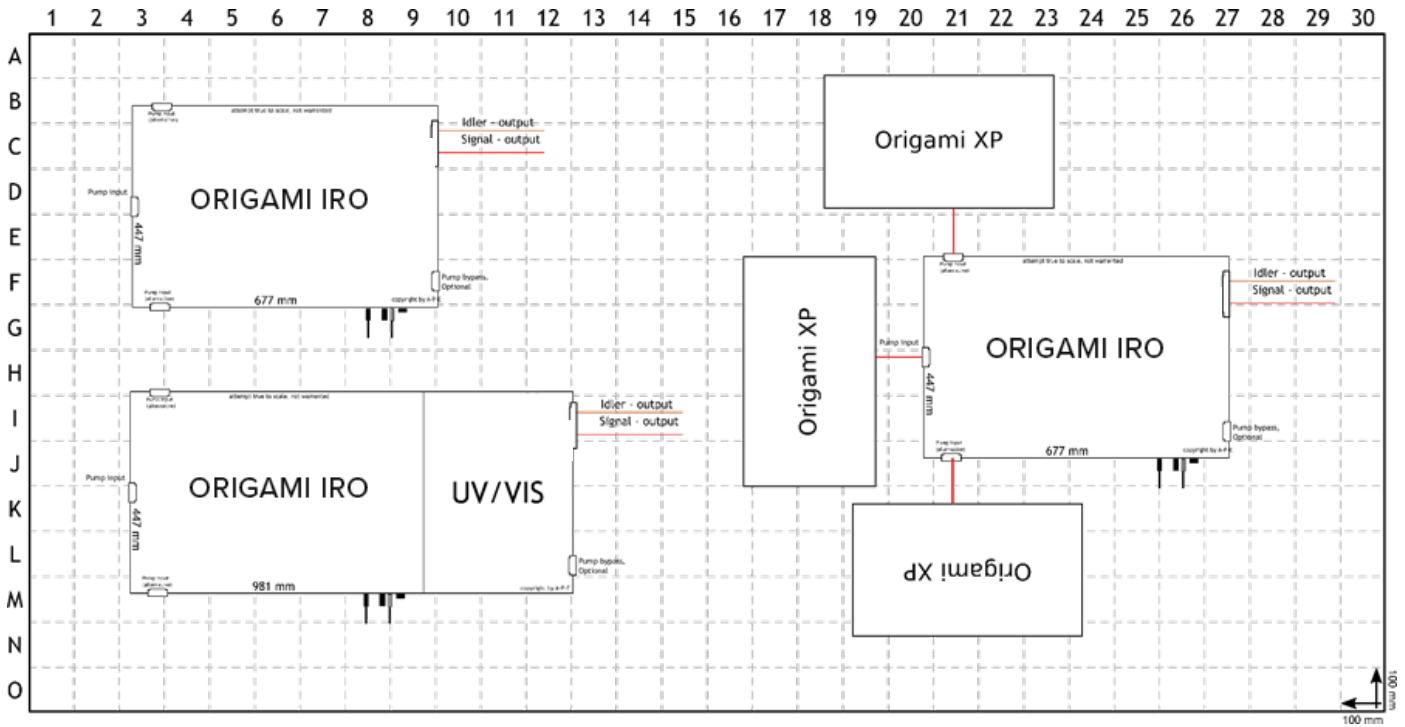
1 2 3 4 5 6 7 8 9 10 11 12 13 14 15 16 17 18 19 20 21 22 23 24 25 26 27 28 29 30

A
B
C
D
E
F
G
H
I
J
K
L
M
N
O

Pump input (alternative)
attempt true to scale, not warranted
Idler - output
Signal - output
Pump input
ORIGAMI IRO
447 mm
Pump bypass, Optional
Pump input (alternative)
677 mm
copyright by A-P-E

Pump input (alternative)
attempt true to scale, not warranted
Idler - output
Signal - output
Pump input
ORIGAMI IRO
UV/VIS
447 mm
Pump bypass, Optional
Pump input (alternative)
981 mm
copyright by A-P-E

Origami XP

Origami XP

Pump input (alternative)
attempt true to scale, not warranted
Idler - output
Signal - output
Pump input
ORIGAMI IRO
447 mm
Pump bypass, Optional
Pump input (alternative)
677 mm
copyright by A-P-E

Origami XP

100 mm
100 mm